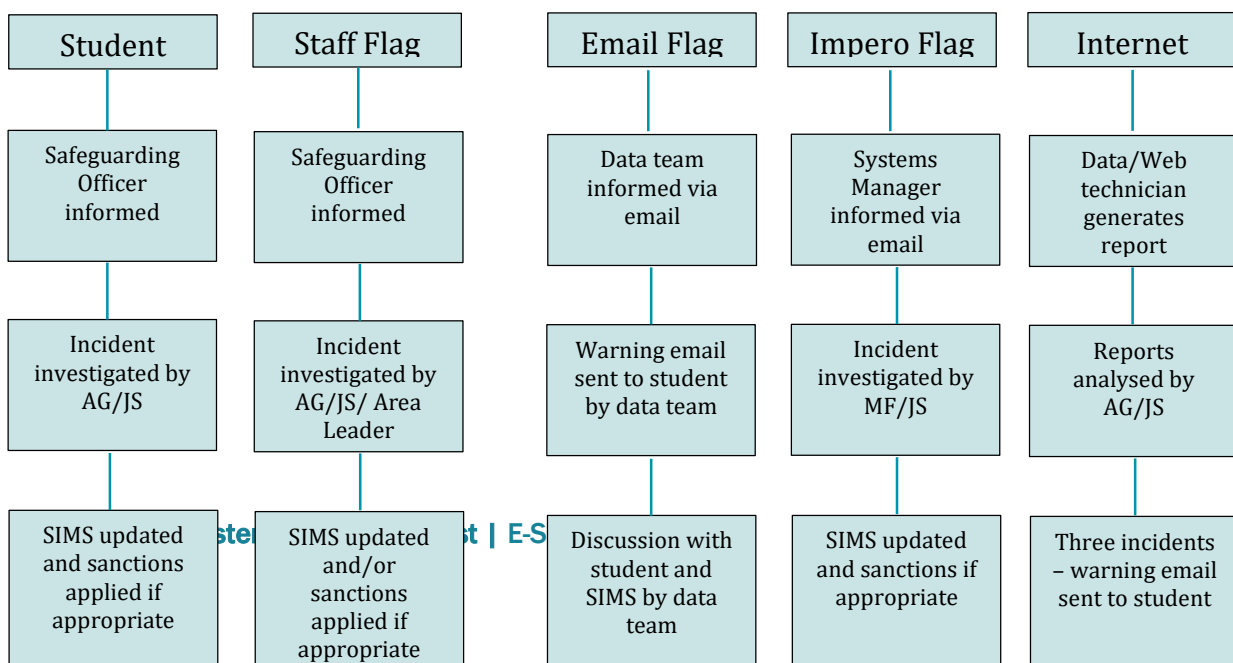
Student

Safeguarding Officer informed

Incident investigated by AG/JS

SIMS updated and sanctions applied if appropriate

Staff Flag

Safeguarding Officer informed

Incident investigated by AG/JS/ Area Leader

SIMS updated and/or sanctions applied if appropriate

Email Flag

Data team informed via email

Warning email sent to student by data team

Discussion with student and SIMS by data team

Impero Flag

Systems Manager informed via email

Incident investigated by MF/JS

SIMS updated and sanctions if appropriate

Internet

Data/Web technician generates report

Reports analysed by AG/JS

Three incidents – warning email sent to student

ster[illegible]st | E-S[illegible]